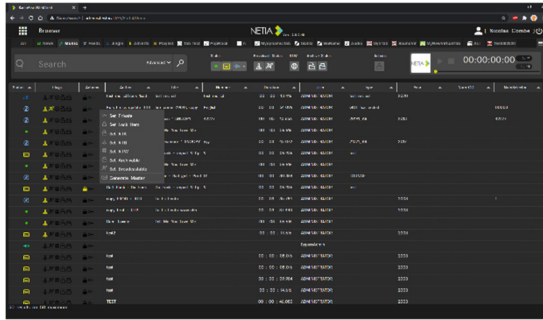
Browse

NETIA

Search

Advanced

00:00:00.00

Set Private
Set Lock Item
Set KTB
Set KTB
Set KTB7
Set Archivable
Set Unarchivable
Generate Master

Sep 2023

test
test
test
test
test
TEST

00 : 00 : 10.000
00 : 00 : 10.000
00 : 00 : 10.000
00 : 00 : 10.000
00 : 00 : 14.000

2223
2223
2223
2223
2223